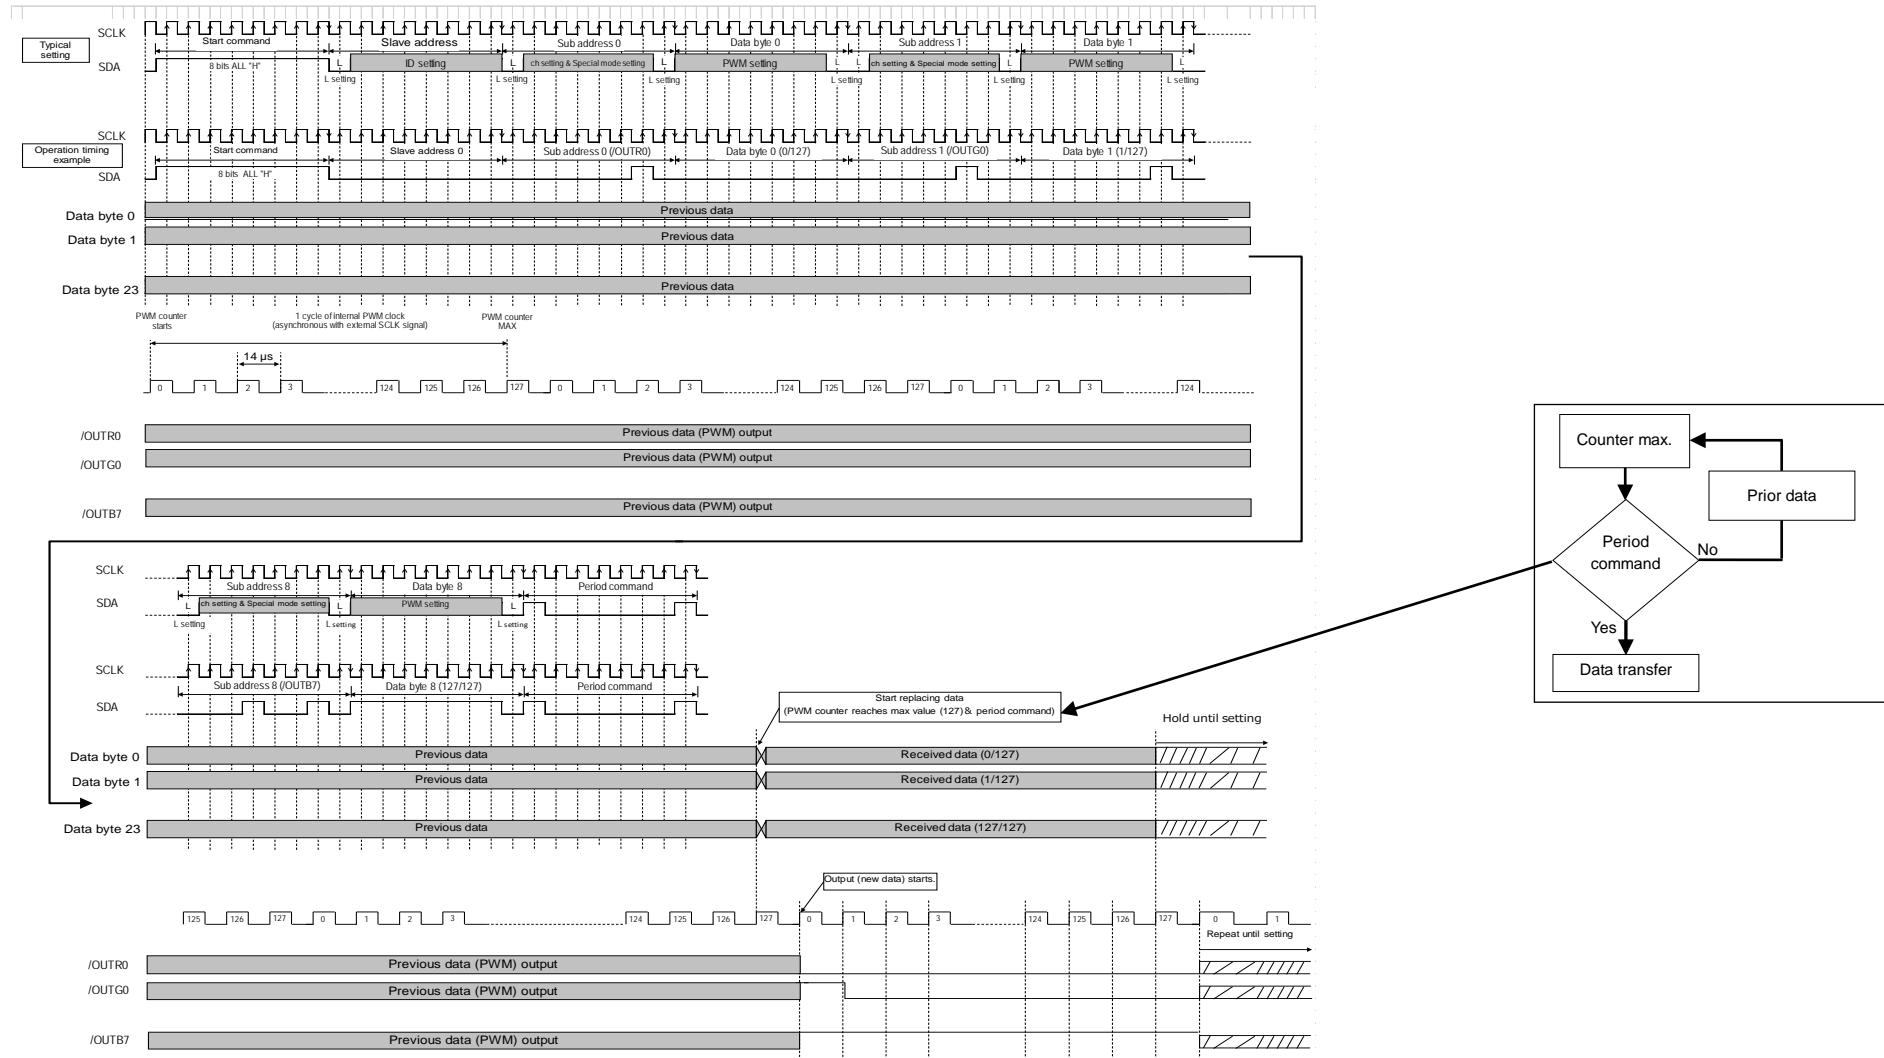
SCLK
Typical setting
SDA
Start command
8 bits ALL "H"
Slave address
L
ID setting
L setting
Sub address 0
ch setting & Special mode setting
L
L setting
Data byte 0
PWM setting
L
L setting
Sub address 1
L
ch setting & Special mode setting
L
L setting
Data byte 1
PWM setting
L
L setting

SCLK
Operation timing example
SDA
Start command
8 bits ALL "H"
Slave address 0
Sub address 0 (/OUTR0)
Data byte 0 (0/127)
Sub address 1 (/OUTG0)
Data byte 1 (1/127)

Data byte 0
Previous data
Data byte 1
Previous data
Data byte 23
Previous data

PWM counter starts
1 cycle of internal PWM clock (asynchronous with external SCLK signal)
PWM counter MAX
14 µs
0 1 2 3 124 125 126 127 0 1 2 3 124 125 126 127 0 1 2 3 124

/OUTR0
Previous data (PWM) output
/OUTG0
Previous data (PWM) output
/OUTB7
Previous data (PWM) output

Counter max.
Prior data
Period command
No
Yes
Data transfer

SCLK
SDA
Sub address 8
L
ch setting & Special mode setting
L setting
L
L setting
Data byte 8
PWM setting
L
L setting
Period command

SCLK
SDA
Sub address 8 (/OUTB7)
Data byte 8 (127/127)
Period command

Start replacing data
(PWM counter reaches max value (127) & period command)
Hold until setting

Data byte 0
Previous data
Received data (0/127)
Data byte 1
Previous data
Received data (1/127)
Data byte 23
Previous data
Received data (127/127)

Output (new data) starts.
125 126 127 0 1 2 3 124 125 126 127 0 1 2 3 124 125 126 127 0 1
Repeat until setting

/OUTR0
Previous data (PWM) output
/OUTG0
Previous data (PWM) output
/OUTB7
Previous data (PWM) output